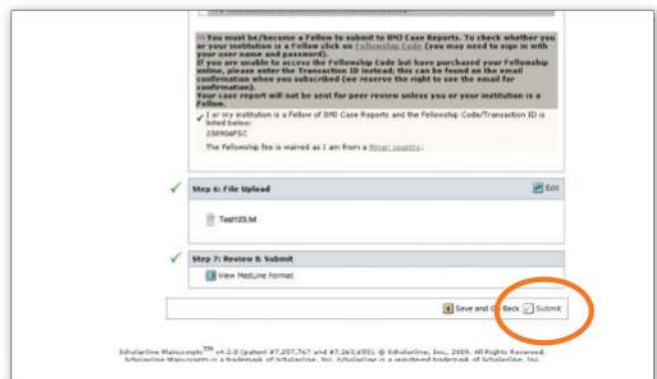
** You must be/become a Fellow to submit to BMJ Case Reports. To check whether you or your institution is a Fellow click on Fellowship Code (you may need to sign in with your user name and password).
If you are unable to access the Fellowship Code but have purchased your Fellowship online, please enter the Transaction ID instead; this can be found on the email confirmation when you subscribed (we reserve the right to see the email for confirmation).
Your case report will not be sent for peer review unless you or your institution is a Fellow.

I or my institution is a Fellow of BMJ Case Reports and the Fellowship Code/Transaction ID is listed below:
20090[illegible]

The Fellowship fee is waived as I am from a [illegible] country.

Step 6: File Upload

Edit

Test123.txt

Step 7: Review & Submit

View MedLine Format

Save and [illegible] Back

Submit

ScholarOne Manuscripts™ v4.2.0 (patent #7,257,767 and #7,263,655). © ScholarOne, Inc., 2009. All Rights Reserved. ScholarOne Manuscripts is a trademark of ScholarOne, Inc. ScholarOne is a registered trademark of ScholarOne, Inc.